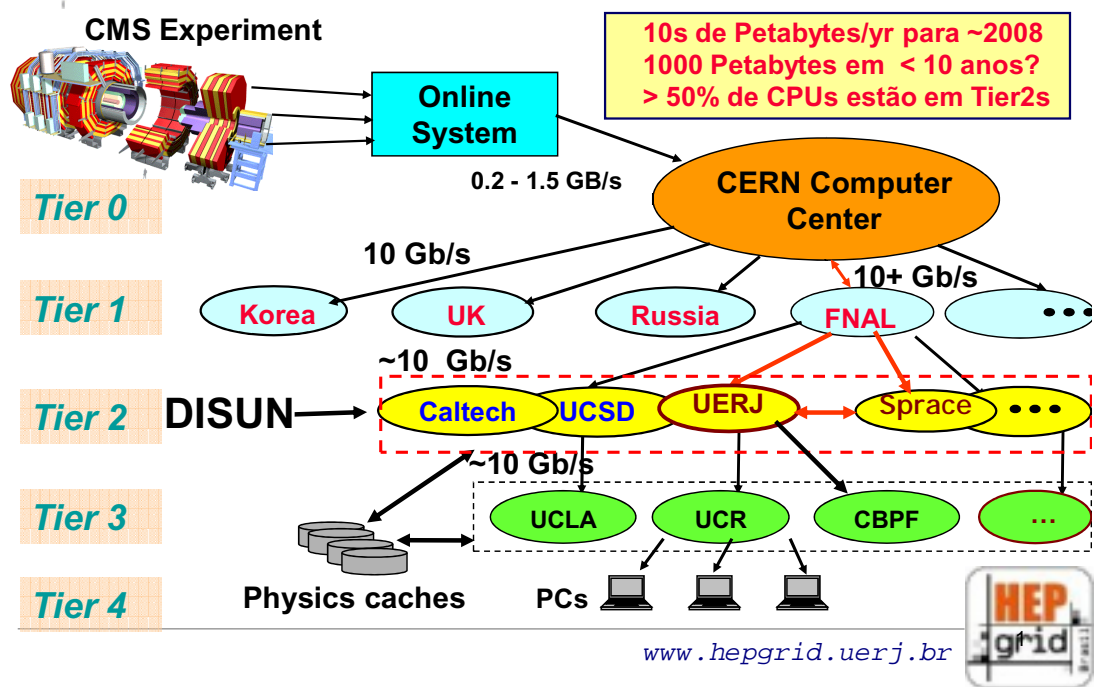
CMS Experiment

10s de Petabytes/yr para ~2008
1000 Petabytes em < 10 anos?
> 50% de CPUs estão em Tier2s

Online System

0.2 - 1.5 GB/s

CERN Computer Center

Tier 0

10 Gb/s

10+ Gb/s

Tier 1

Korea

UK

Russia

FNAL

•••

~10 Gb/s

Tier 2

DISUN

Caltech

UCSD

UERJ

Sprace

•••

~10 Gb/s

Tier 3

UCLA

UCR

CBPF

...

Physics caches

PCs

Tier 4

www.hepgrid.uerj.br

HEP grid Brasil

1